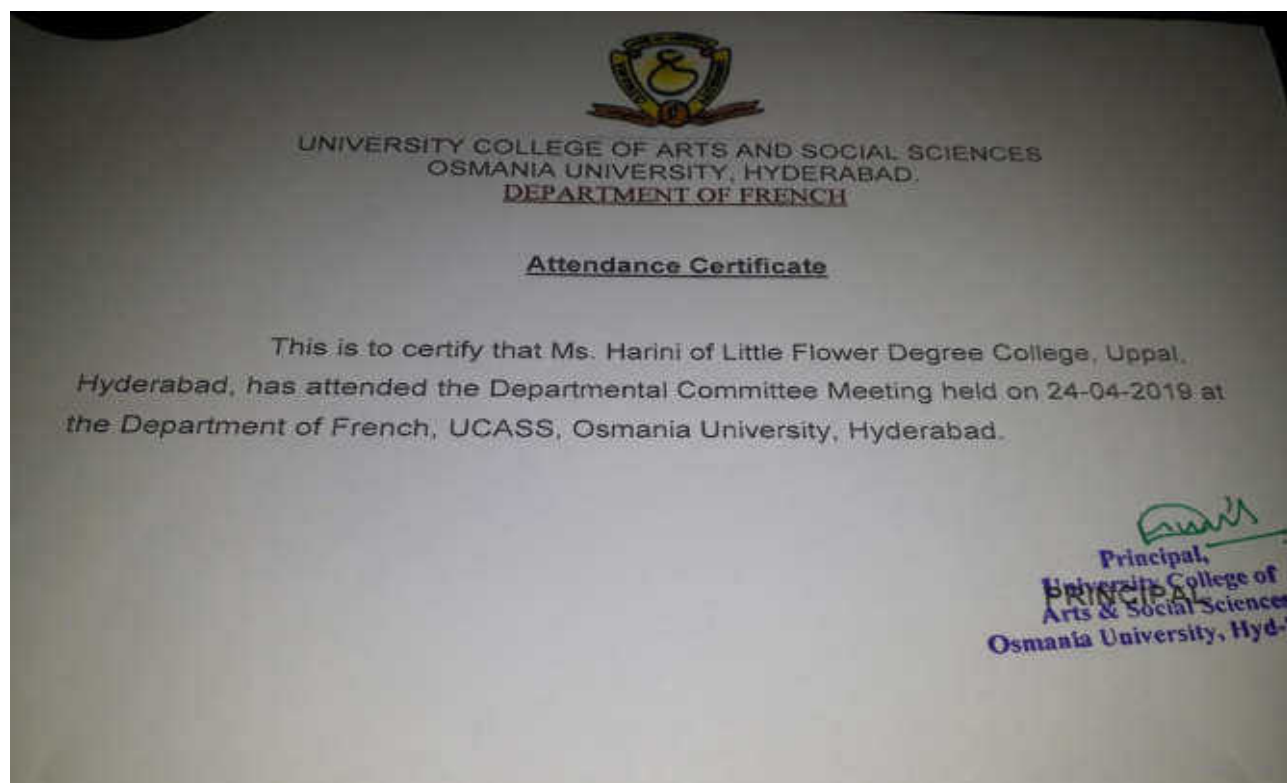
UNIVERSITY COLLEGE OF ARTS AND SOCIAL SCIENCES
OSMANIA UNIVERSITY, HYDERABAD.
DEPARTMENT OF FRENCH

Attendance Certificate

This is to certify that Ms. Harini of Little Flower Degree College, Uppal, Hyderabad, has attended the Departmental Committee Meeting held on 24-04-2019 at the Department of French, UCASS, Osmania University, Hyderabad.

PRINCIPAL

Principal,
University College of
Arts & Social Science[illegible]
Osmania University, Hyd-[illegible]